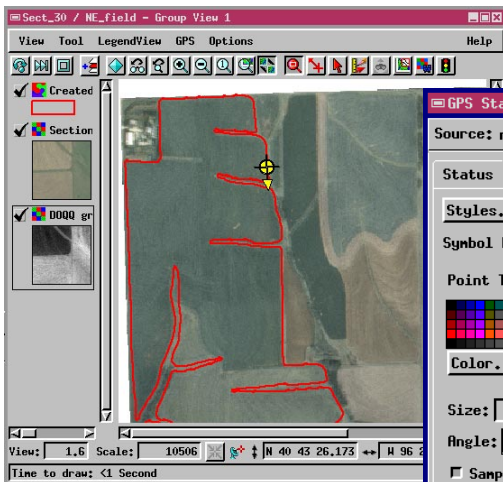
Sect_30 / NE_field - Group View 1

View Tool LegendView GPS Options Help

Created

Section

DOQQ gr

GPS Sta

Source: r

Status

Styles.

Symbol

Point T

Color.

Size:

Angle:

Samp

View: 1.6 Scale: 10506 N 40 43 26.173 W 96 2

Time to draw: <1 Second